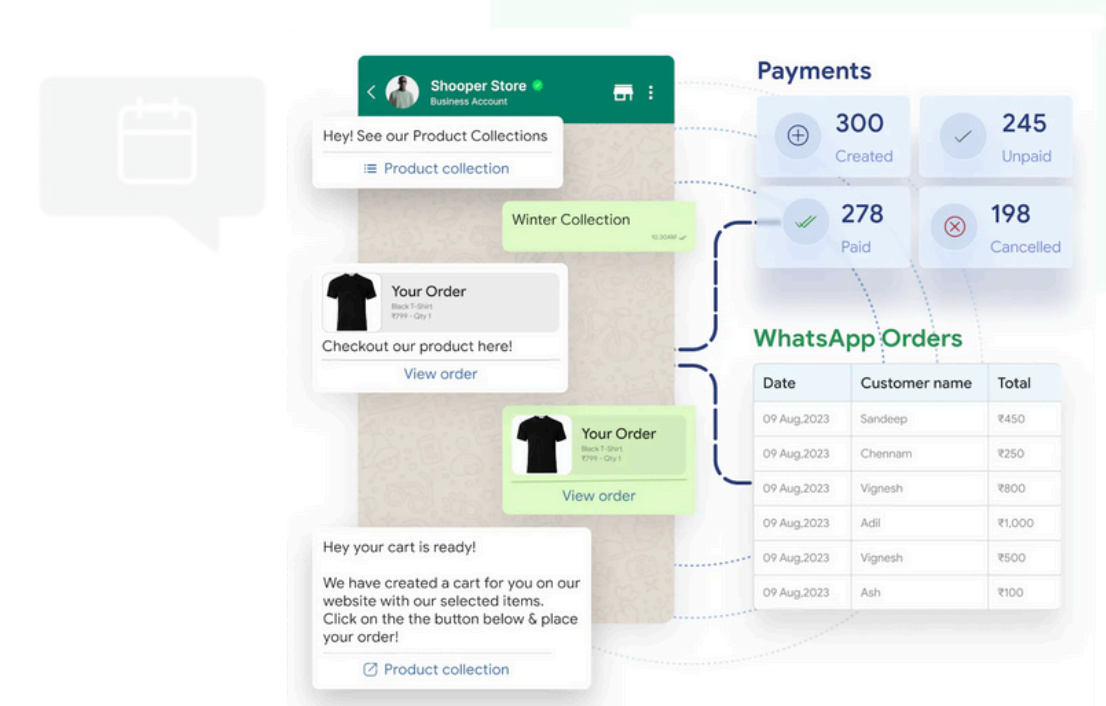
Shooper Store
Business Account

Hey! See our Product Collections

Product collection

Winter Collection
10:30AM

Your Order
Black T-Shirt
₹799 • Qty 1

Checkout our product here!

View order

Your Order
Black T-Shirt
₹799 • Qty 1

View order

Hey your cart is ready!

We have created a cart for you on our website with our selected items. Click on the the button below & place your order!

Product collection

Payments

300
Created

245
Unpaid

278
Paid

198
Cancelled

WhatsApp Orders

| Date | Customer name | Total |
|---|---|---|
| 09 Aug,2023 | Sandeep | ₹450 |
| 09 Aug,2023 | Chennam | ₹250 |
| 09 Aug,2023 | Vignesh | ₹800 |
| 09 Aug,2023 | Adil | ₹1,000 |
| 09 Aug,2023 | Vignesh | ₹500 |
| 09 Aug,2023 | Ash | ₹100 |